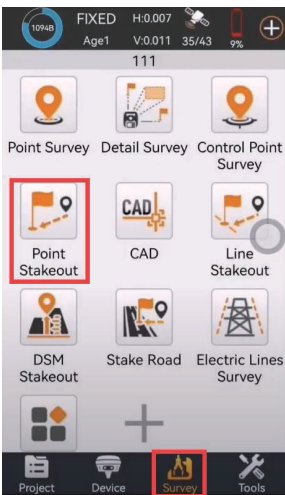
1094B FIXED H:0.007 V:0.011 35/43 9%
Age1
111
Point Survey
Detail Survey
Control Point Survey
Point Stakeout
CAD
CAD
Line Stakeout
DSM Stakeout
Stake Road
Electric Lines Survey
Project
Device
Survey
Tools